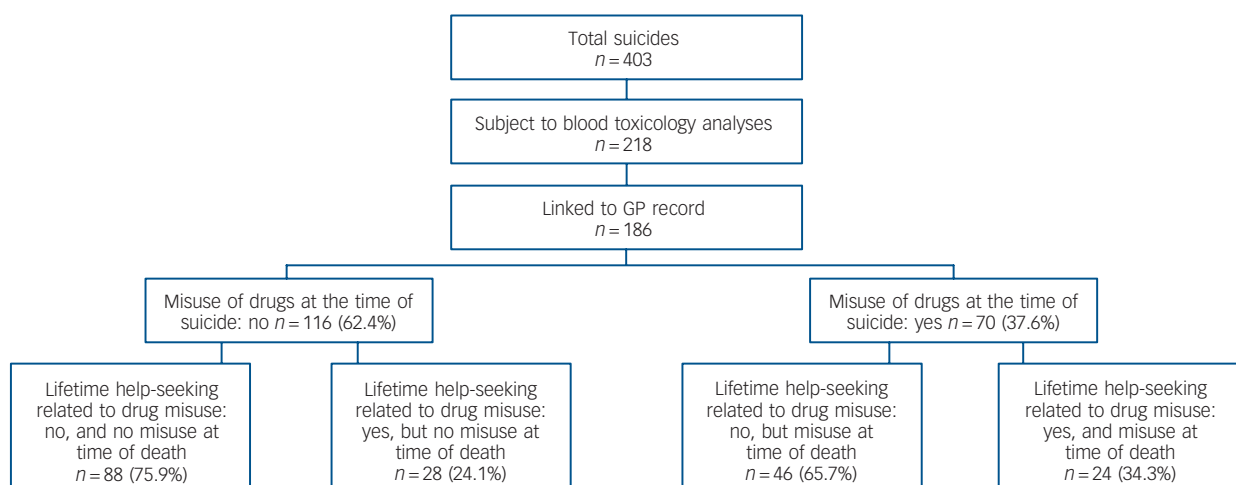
Total suicides
$n = 403$

Subject to blood toxicology analyses
$n = 218$

Linked to GP record
$n = 186$

Misuse of drugs at the time of suicide: no $n = 116$ (62.4%)

Misuse of drugs at the time of suicide: yes $n = 70$ (37.6%)

Lifetime help-seeking related to drug misuse: no, and no misuse at time of death
$n = 88$ (75.9%)

Lifetime help-seeking related to drug misuse: yes, but no misuse at time of death
$n = 28$ (24.1%)

Lifetime help-seeking related to drug misuse: no, but misuse at time of death
$n = 46$ (65.7%)

Lifetime help-seeking related to drug misuse: yes, and misuse at time of death
$n = 24$ (34.3%)